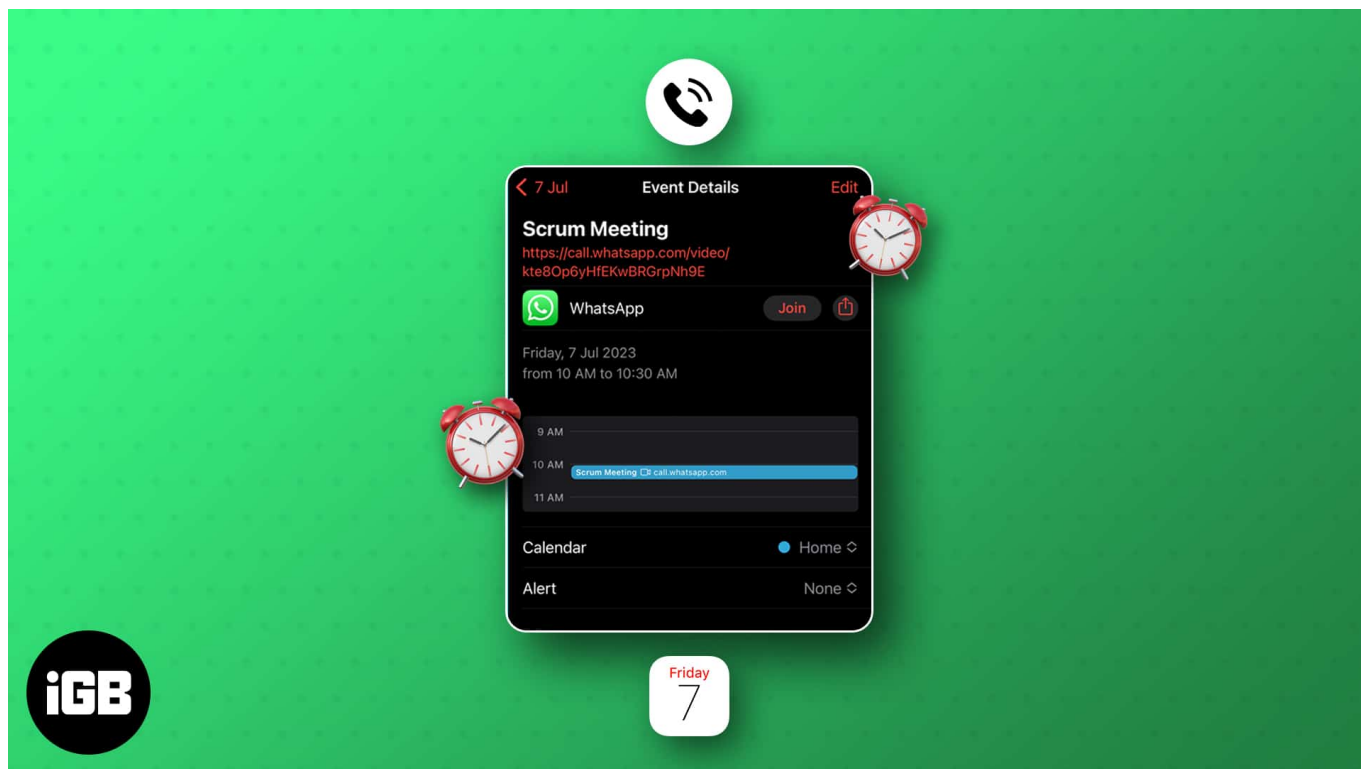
7 Jul
Event Details
Edit

Scrum Meeting
https://call.whatsapp.com/video/kte8Op6yHfEKwBRGrpNh9E

WhatsApp
Join

Friday, 7 Jul 2023
from 10 AM to 10:30 AM

9 AM
10 AM
Scrum Meeting call.whatsapp.com
11 AM

Calendar
Home

Alert
None

Friday
7

iGB